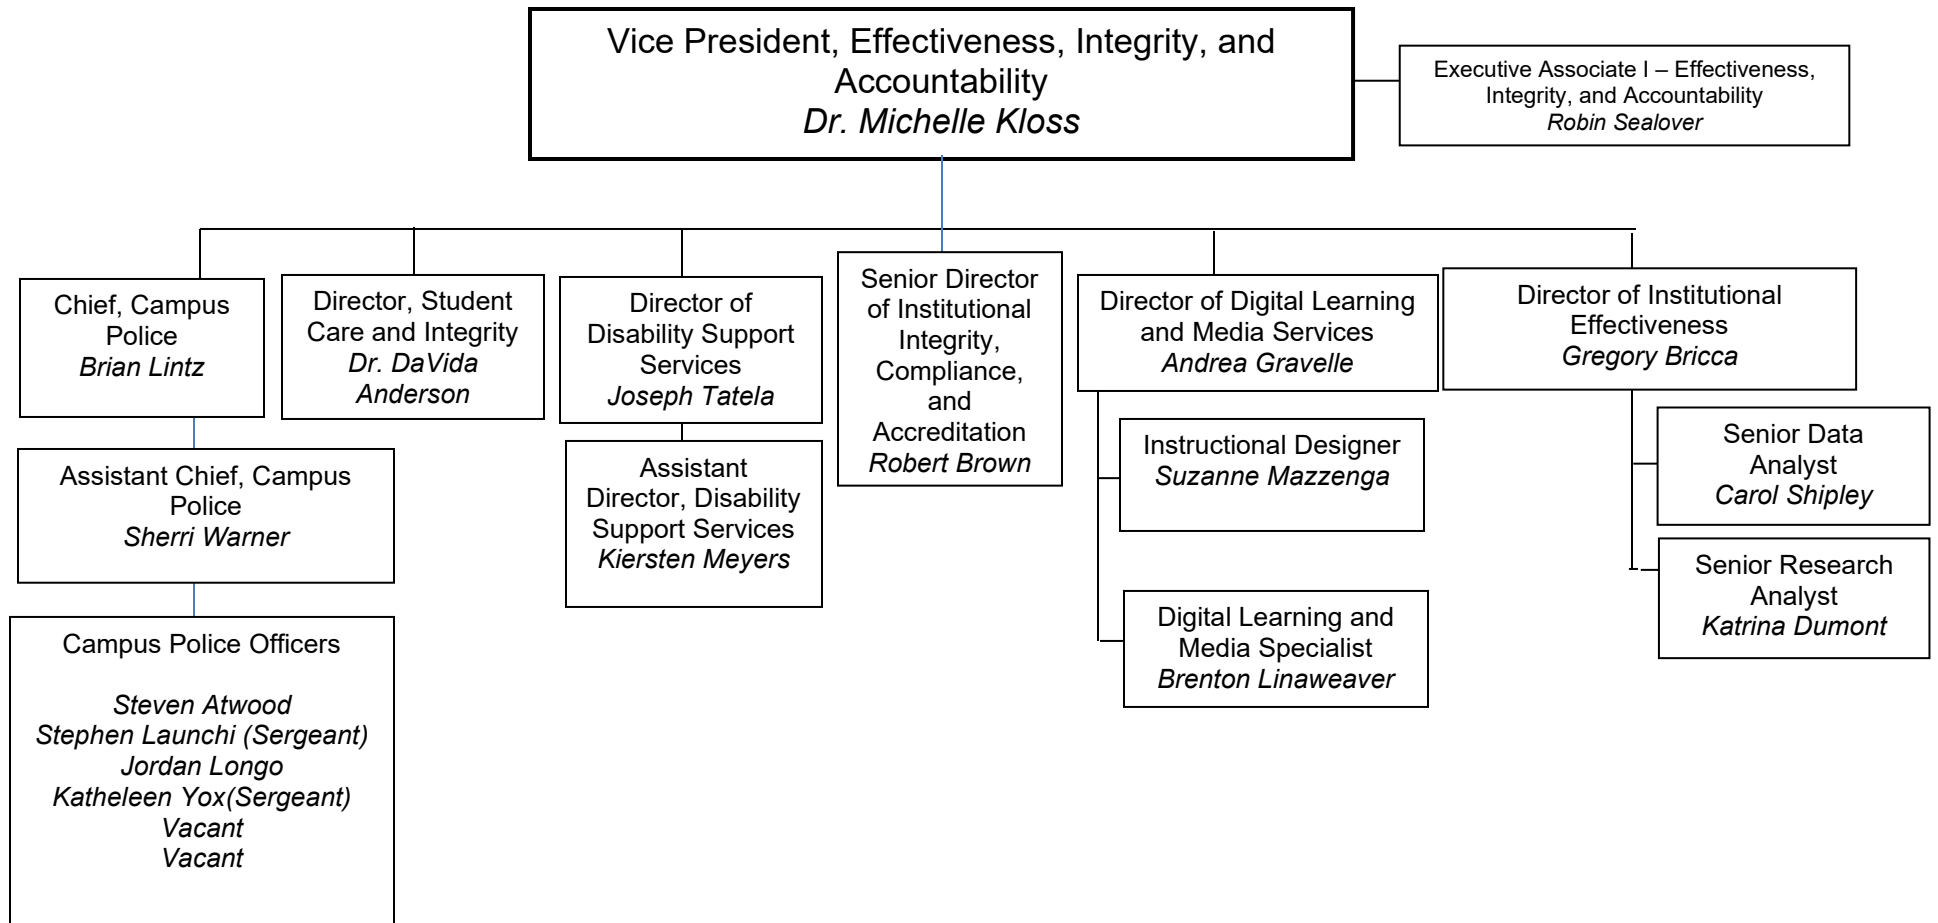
Vice President, Effectiveness, Integrity, and Accountability
Dr. Michelle Kloss

Executive Associate I – Effectiveness, Integrity, and Accountability
Robin Sealover

Chief, Campus Police
Brian Lintz

Assistant Chief, Campus Police
Sherri Warner

Campus Police Officers

Steven Atwood
Stephen Launchi (Sergeant)
Jordan Longo
Katheleen Yox(Sergeant)
Vacant
Vacant

Director, Student Care and Integrity
Dr. DaVida Anderson

Director of Disability Support Services
Joseph Tatela

Assistant Director, Disability Support Services
Kiersten Meyers

Senior Director of Institutional Integrity, Compliance, and Accreditation
Robert Brown

Director of Digital Learning and Media Services
Andrea Gravelle

Instructional Designer
Suzanne Mazzenga

Digital Learning and Media Specialist
Brenton Linaweaver

Director of Institutional Effectiveness
Gregory Bricca

Senior Data Analyst
Carol Shipley

Senior Research Analyst
Katrina Dumont